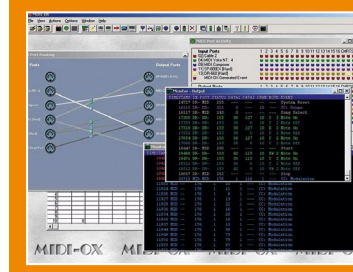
File View Actions Options Window Help

Port Routing

Ports

Output Ports

Input Ports

1 2 3 4 5 6 7 8 9 10 11 12 13 14 15 16 CAT

Output Ports

MonFilter - Output

System Reset

Song Select

Note On

Note On

Note On

Note On

Note On

Note On

Modulation

Modulation

Modulation

Modulation

Modulation

Modulation

Modulation

MIDI-OX

MIDI-OX

MIDI